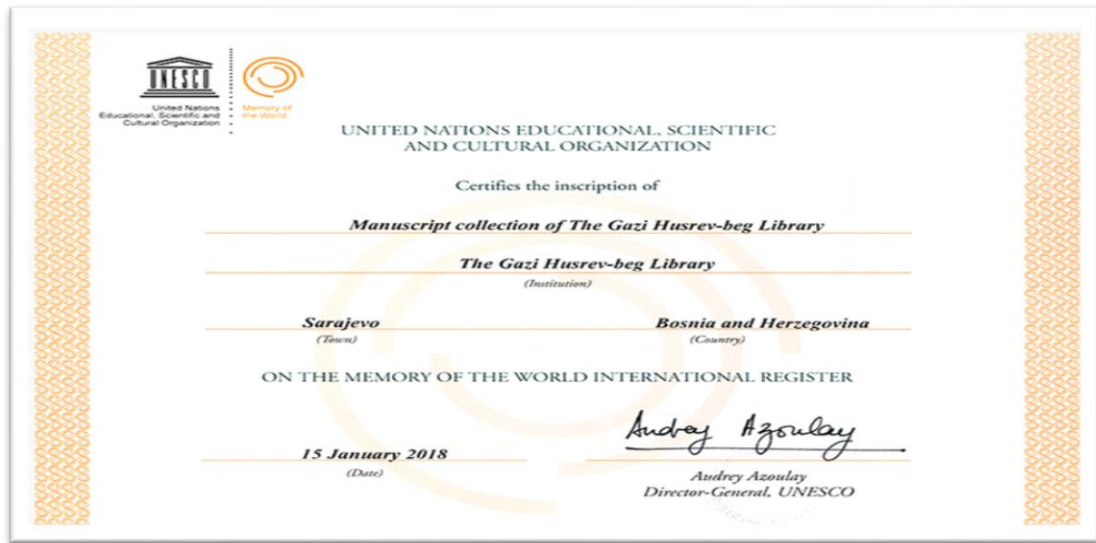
UNESCO

United Nations Educational, Scientific and Cultural Organization

Memory of the World

UNITED NATIONS EDUCATIONAL, SCIENTIFIC AND CULTURAL ORGANIZATION

Certifies the inscription of

Manuscript collection of The Gazi Husrev-beg Library

The Gazi Husrev-beg Library
(Institution)

Sarajevo
(Town)

Bosnia and Herzegovina
(Country)

ON THE MEMORY OF THE WORLD INTERNATIONAL REGISTER

15 January 2018
(Date)

Audrey Azoulay

Audrey Azoulay
Director-General, UNESCO